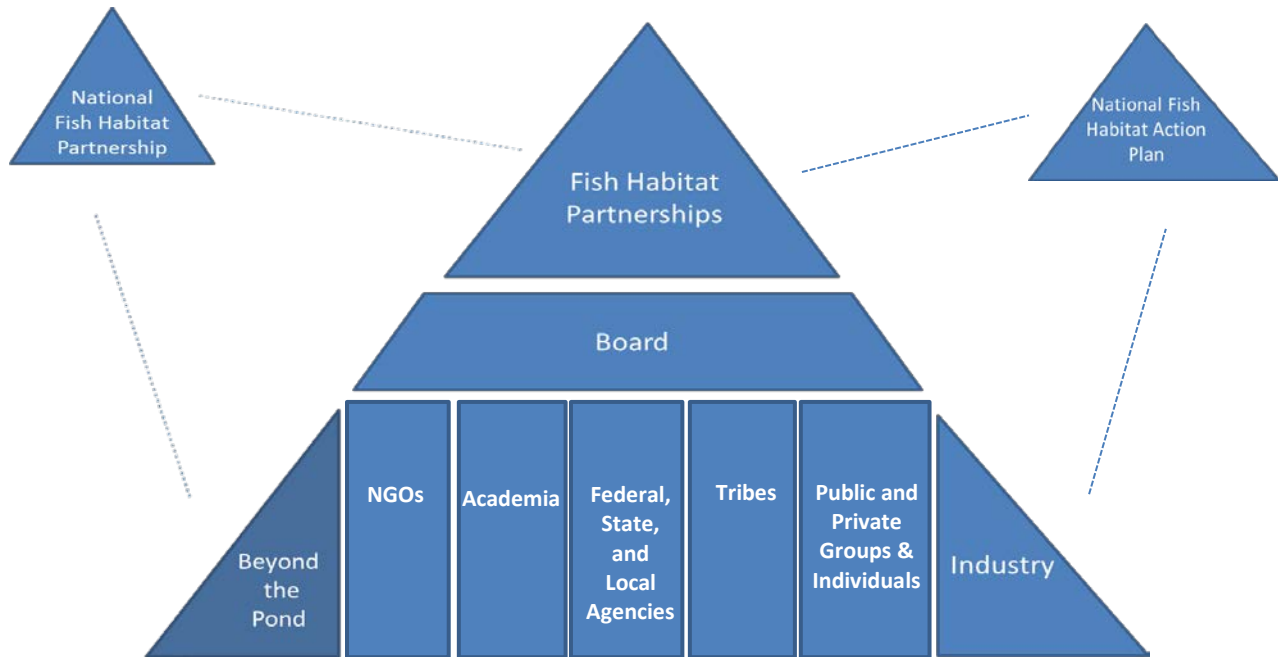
National Fish Habitat Partnership

Fish Habitat Partnerships

National Fish Habitat Action Plan

Board

Beyond the Pond

NGOs

Academia

Federal, State, and Local Agencies

Tribes

Public and Private Groups & Individuals

Industry